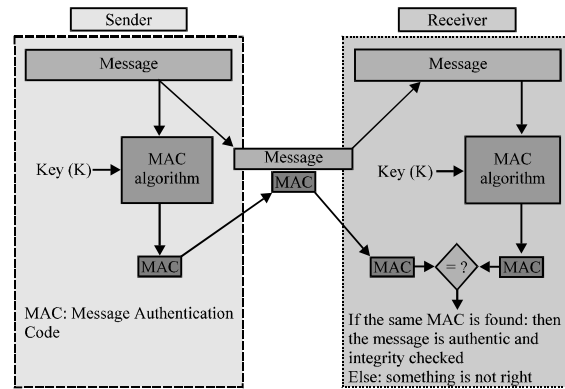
Sender

Receiver

Message

Key (K)

MAC algorithm

MAC

Message

MAC

Message

Key (K)

MAC algorithm

MAC

= ?

MAC

MAC: Message Authentication Code

If the same MAC is found: then the message is authentic and integrity checked
Else: something is not right